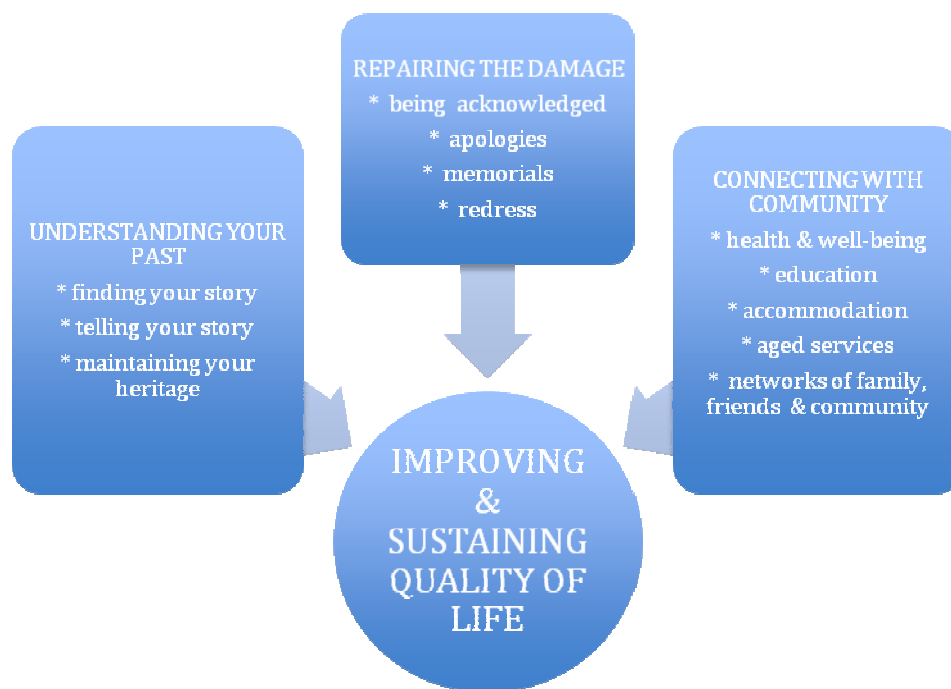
REPAIRING THE DAMAGE
* being acknowledged
* apologies
* memorials
* redress

UNDERSTANDING YOUR PAST
* finding your story
* telling your story
* maintaining your heritage

CONNECTING WITH COMMUNITY
* health & well-being
* education
* accommodation
* aged services
* networks of family, friends & community

IMPROVING & SUSTAINING QUALITY OF LIFE